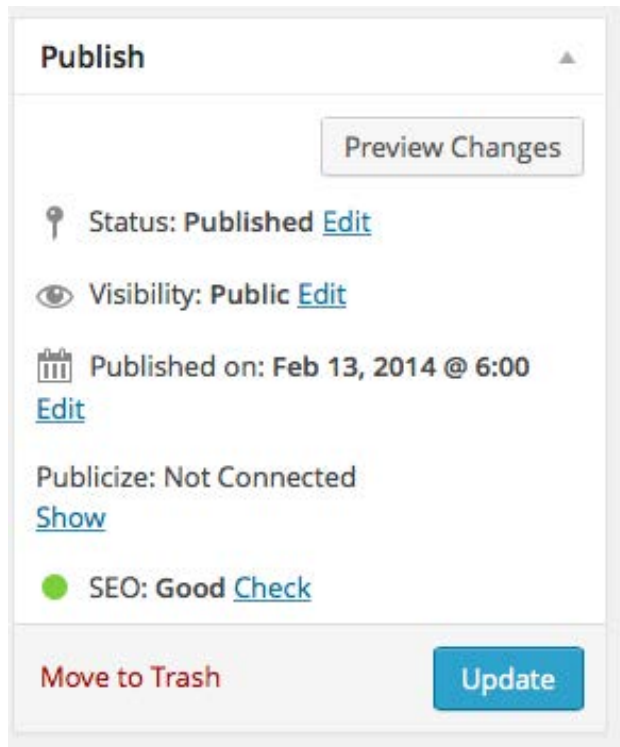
Publish

Preview Changes

Status: **Published** Edit

Visibility: **Public** Edit

Published on: **Feb 13, 2014 @ 6:00** Edit

Publicize: Not Connected
Show

SEO: **Good** Check

Move to Trash

Update